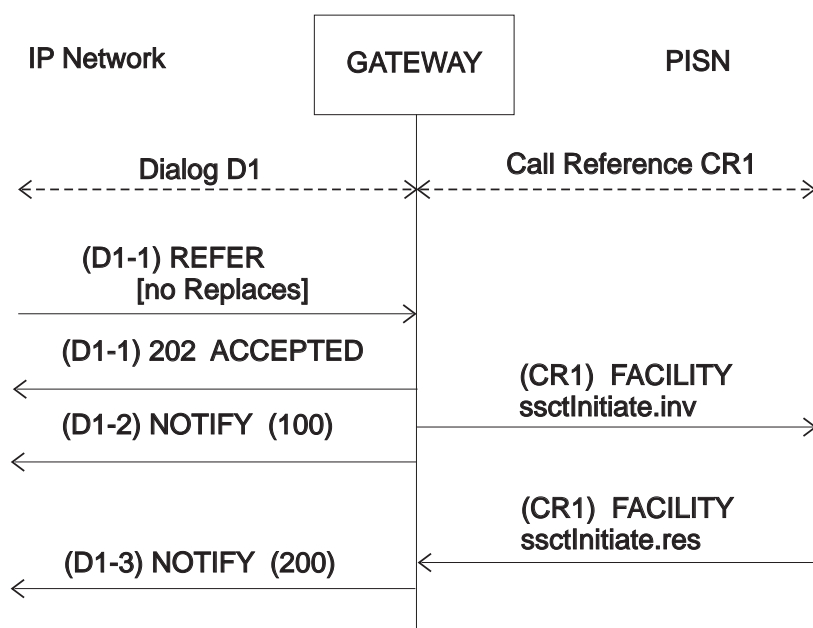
IP Network

GATEWAY

PISN

Dialog D1

Call Reference CR1

(D1-1) REFER [no Replaces]

(D1-1) 202 ACCEPTED

(CR1) FACILITY ssctInitiate.inv

(D1-2) NOTIFY (100)

(CR1) FACILITY ssctInitiate.res

(D1-3) NOTIFY (200)